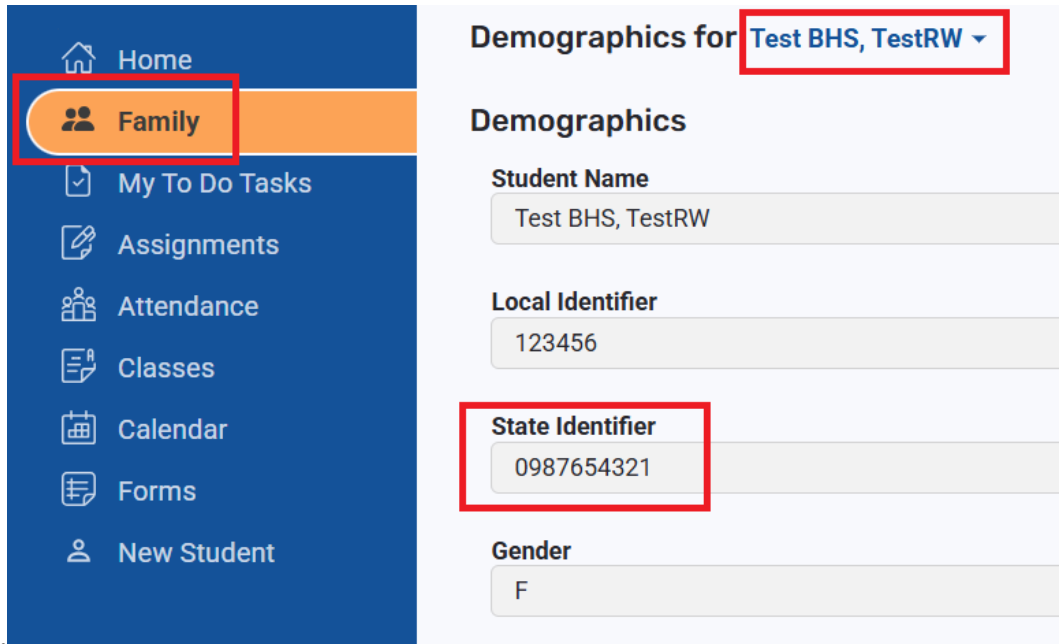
Home
Family
My To Do Tasks
Assignments
Attendance
Classes
Calendar
Forms
New Student

Demographics for Test BHS, TestRW

Demographics

Student Name
Test BHS, TestRW

Local Identifier
123456

State Identifier
0987654321

Gender
F